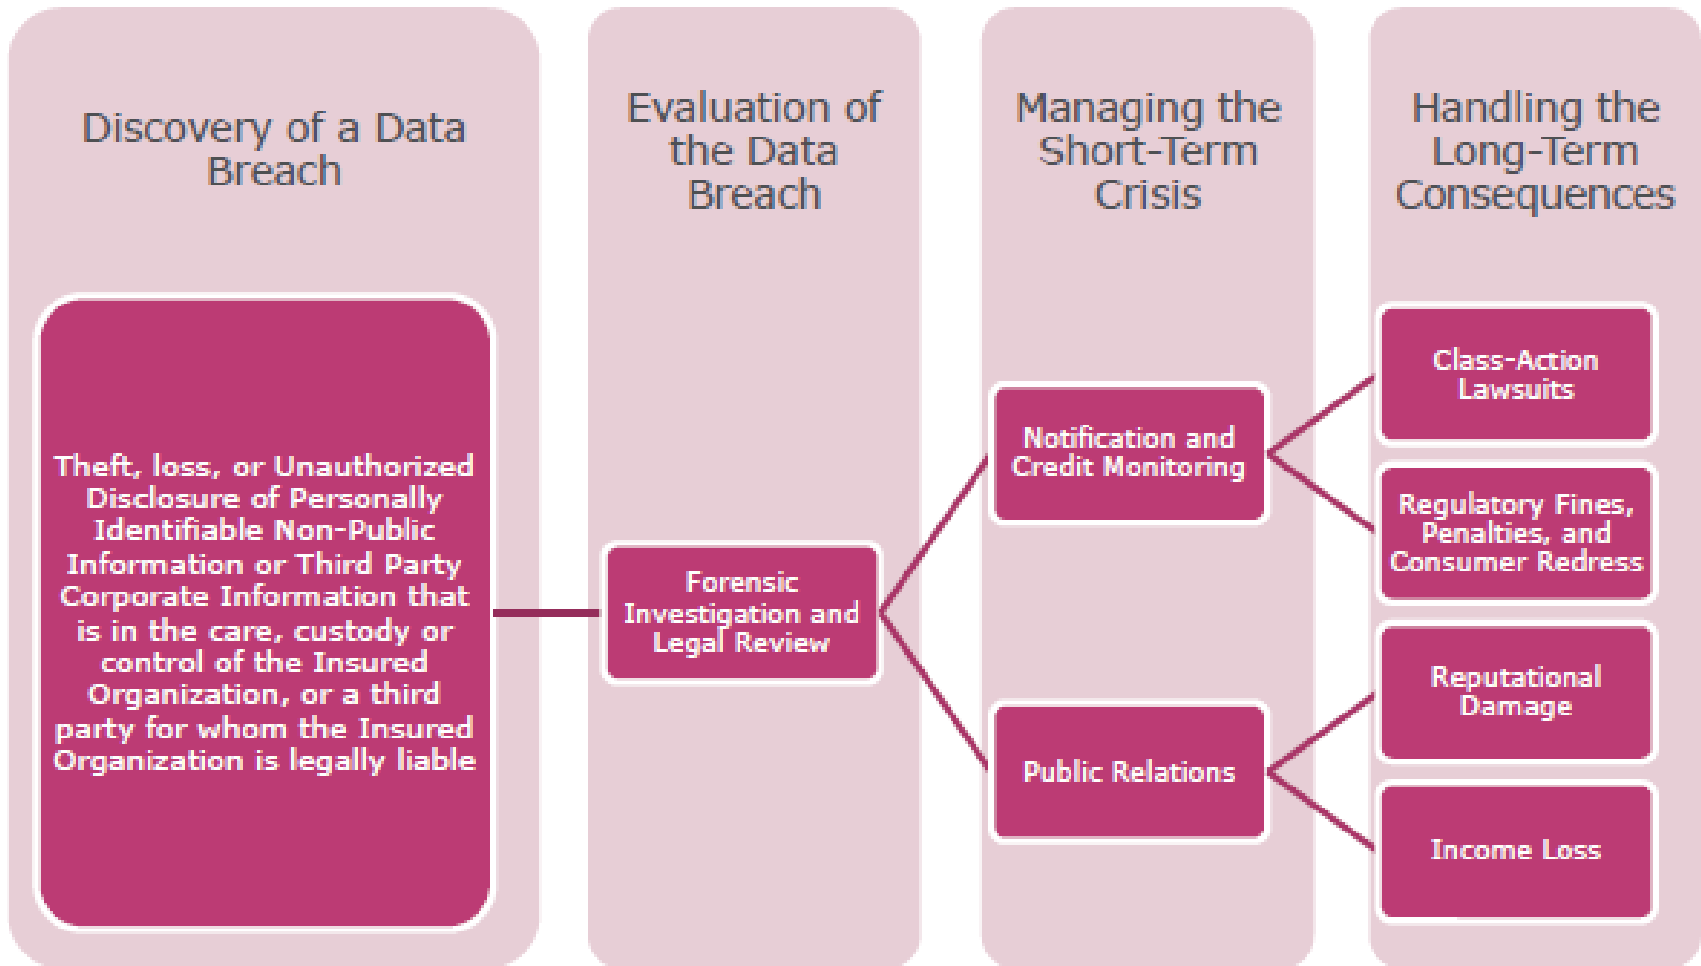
Discovery of a Data Breach

Theft, loss, or Unauthorized Disclosure of Personally Identifiable Non-Public Information or Third Party Corporate Information that is in the care, custody or control of the Insured Organization, or a third party for whom the Insured Organization is legally liable

Evaluation of the Data Breach

Forensic Investigation and Legal Review

Managing the Short-Term Crisis

Notification and Credit Monitoring

Public Relations

Handling the Long-Term Consequences

Class-Action Lawsuits

Regulatory Fines, Penalties, and Consumer Redress

Reputational Damage

Income Loss